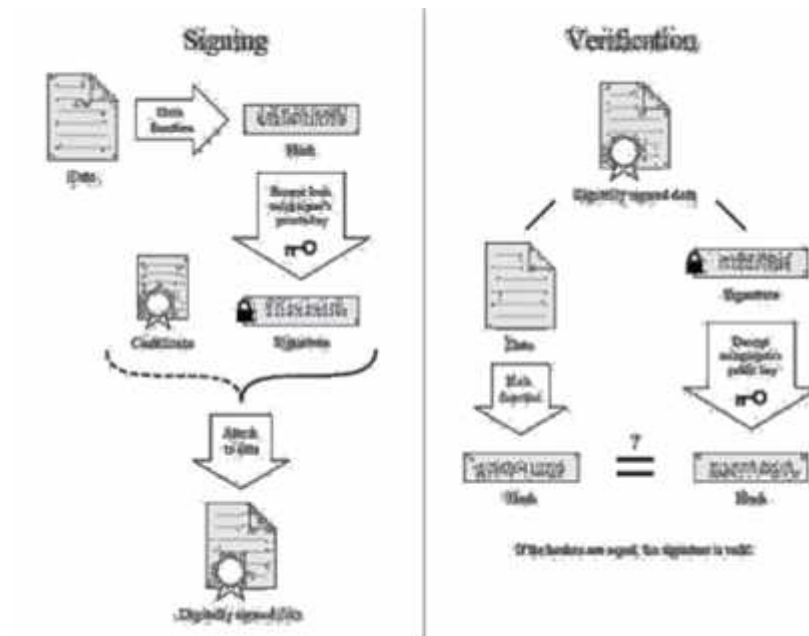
Signing

Data

Hash function

Hash

Encrypt hash using signer's private key

Certificate

Signature

Attach to data

Digitally signed data

Verification

Digitally signed data

Data

Signature

Hash function

Decrypt using signer's public key

?

Hash

Hash

If the hashes are equal, the signature is valid.